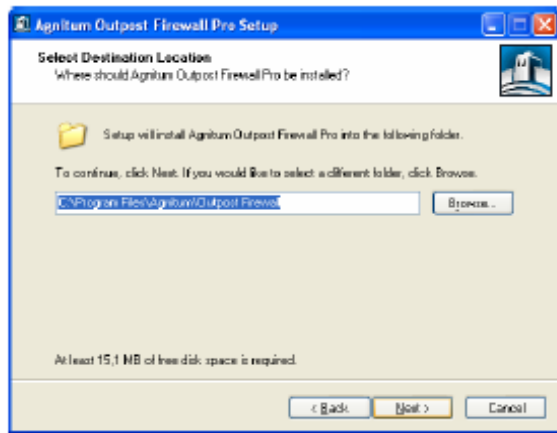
Agnitum Outpost Firewall Pro Setup

Select Destination Location
Where should Agnitum Outpost Firewall Pro be installed?

Setup will install Agnitum Outpost Firewall Pro into the following folder.

To continue, click Next. If you would like to select a different folder, click Browse.

C:\Program Files\Agnitum\Outpost Firewall

Browse...

At least 15,1 MB of free disk space is required.

< Back

Next >

Cancel